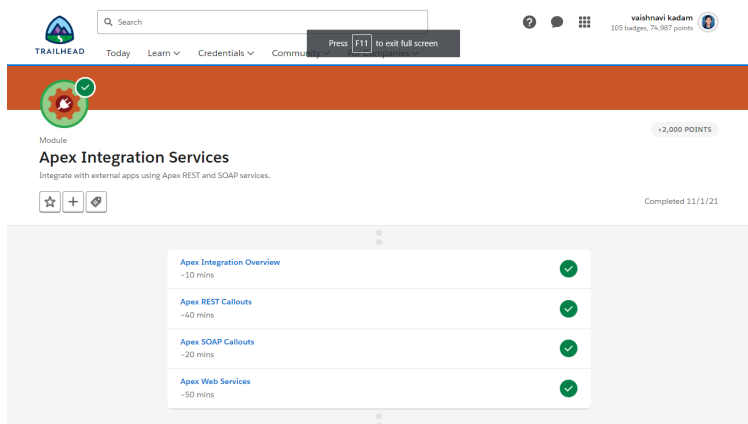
TRAILHEAD

Search

Today Learn Credentials Community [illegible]

Press F11 to exit full screen

vaishnavi kadam
105 badges, 74,987 points

+2,000 POINTS

Module

Apex Integration Services

Integrate with external apps using Apex REST and SOAP services.

Completed 11/1/21

Apex Integration Overview
~10 mins

Apex REST Callouts
~40 mins

Apex SOAP Callouts
~20 mins

Apex Web Services
~50 mins